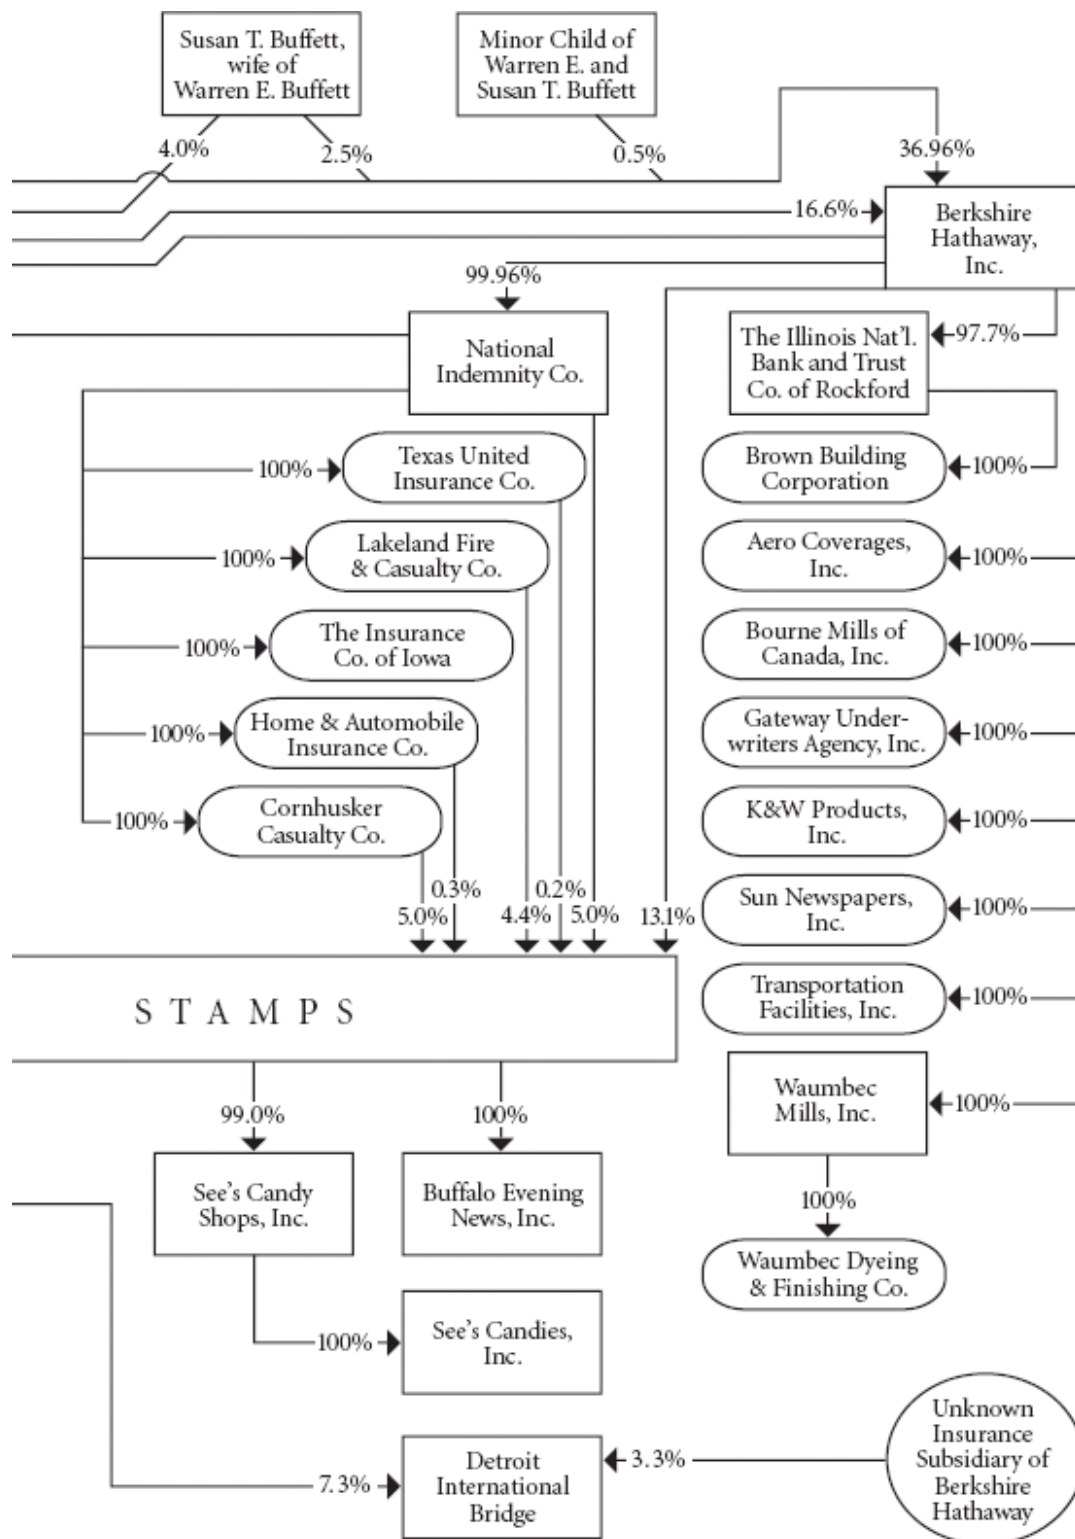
Susan T. Buffett, wife of Warren E. Buffett

Minor Child of Warren E. and Susan T. Buffett

4.0%

2.5%

0.5%

36.96%

16.6%

Berkshire Hathaway, Inc.

99.96%

National Indemnity Co.

97.7%

The Illinois Nat'l. Bank and Trust Co. of Rockford

100%

Texas United Insurance Co.

100%

Brown Building Corporation

100%

Lakeland Fire & Casualty Co.

100%

Aero Coverages, Inc.

100%

The Insurance Co. of Iowa

100%

Bourne Mills of Canada, Inc.

100%

Home & Automobile Insurance Co.

100%

Gateway Underwriters Agency, Inc.

100%

Cornhusker Casualty Co.

100%

K&W Products, Inc.

0.3%

0.2%

5.0%

4.4%

5.0%

13.1%

Sun Newspapers, Inc.

100%

STAMPS

Transportation Facilities, Inc.

100%

Waumbec Mills, Inc.

100%

99.0%

100%

See's Candy Shops, Inc.

Buffalo Evening News, Inc.

100%

Waumbec Dyeing & Finishing Co.

100%

See's Candies, Inc.

Unknown Insurance Subsidiary of Berkshire Hathaway

3.3%

7.3%

Detroit International Bridge